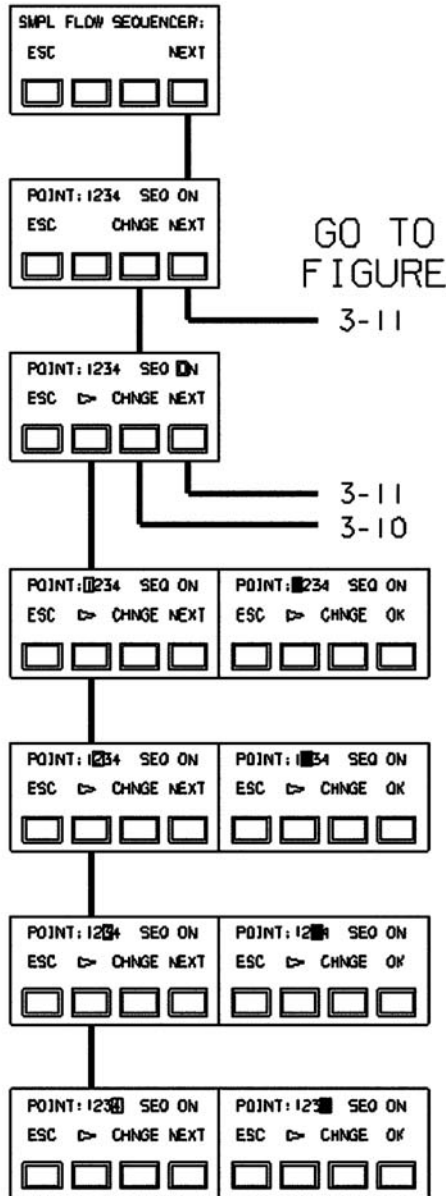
SMPL FLOW SEQUENCER:
ESC NEXT

POINT: 1234 SEQ ON
ESC CHNGE NEXT

GO TO FIGURE
3-11

POINT: 1234 SEQ ON
ESC ▷ CHNGE NEXT

3-11
3-10

POINT: 1234 SEQ ON
ESC ▷ CHNGE NEXT

POINT: 234 SEQ ON
ESC ▷ CHNGE OK

POINT: 1234 SEQ ON
ESC ▷ CHNGE NEXT

POINT: 134 SEQ ON
ESC ▷ CHNGE OK

POINT: 1234 SEQ ON
ESC ▷ CHNGE NEXT

POINT: 12 4 SEQ ON
ESC ▷ CHNGE OK

POINT: 1234 SEQ ON
ESC ▷ CHNGE NEXT

POINT: 123 SEQ ON
ESC ▷ CHNGE OK